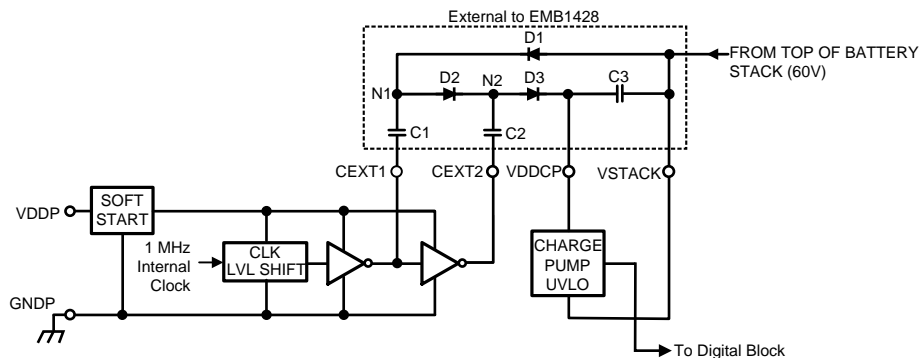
External to EMB1428

D1

FROM TOP OF BATTERY STACK (60V)

N1

D2

N2

D3

C3

C1

C2

CEXT1

CEXT2

VDDCP

VSTACK

VDDP

SOFT START

1 MHz Internal Clock

CLK LVL SHIFT

CHARGE PUMP UVLO

GNDP

To Digital Block